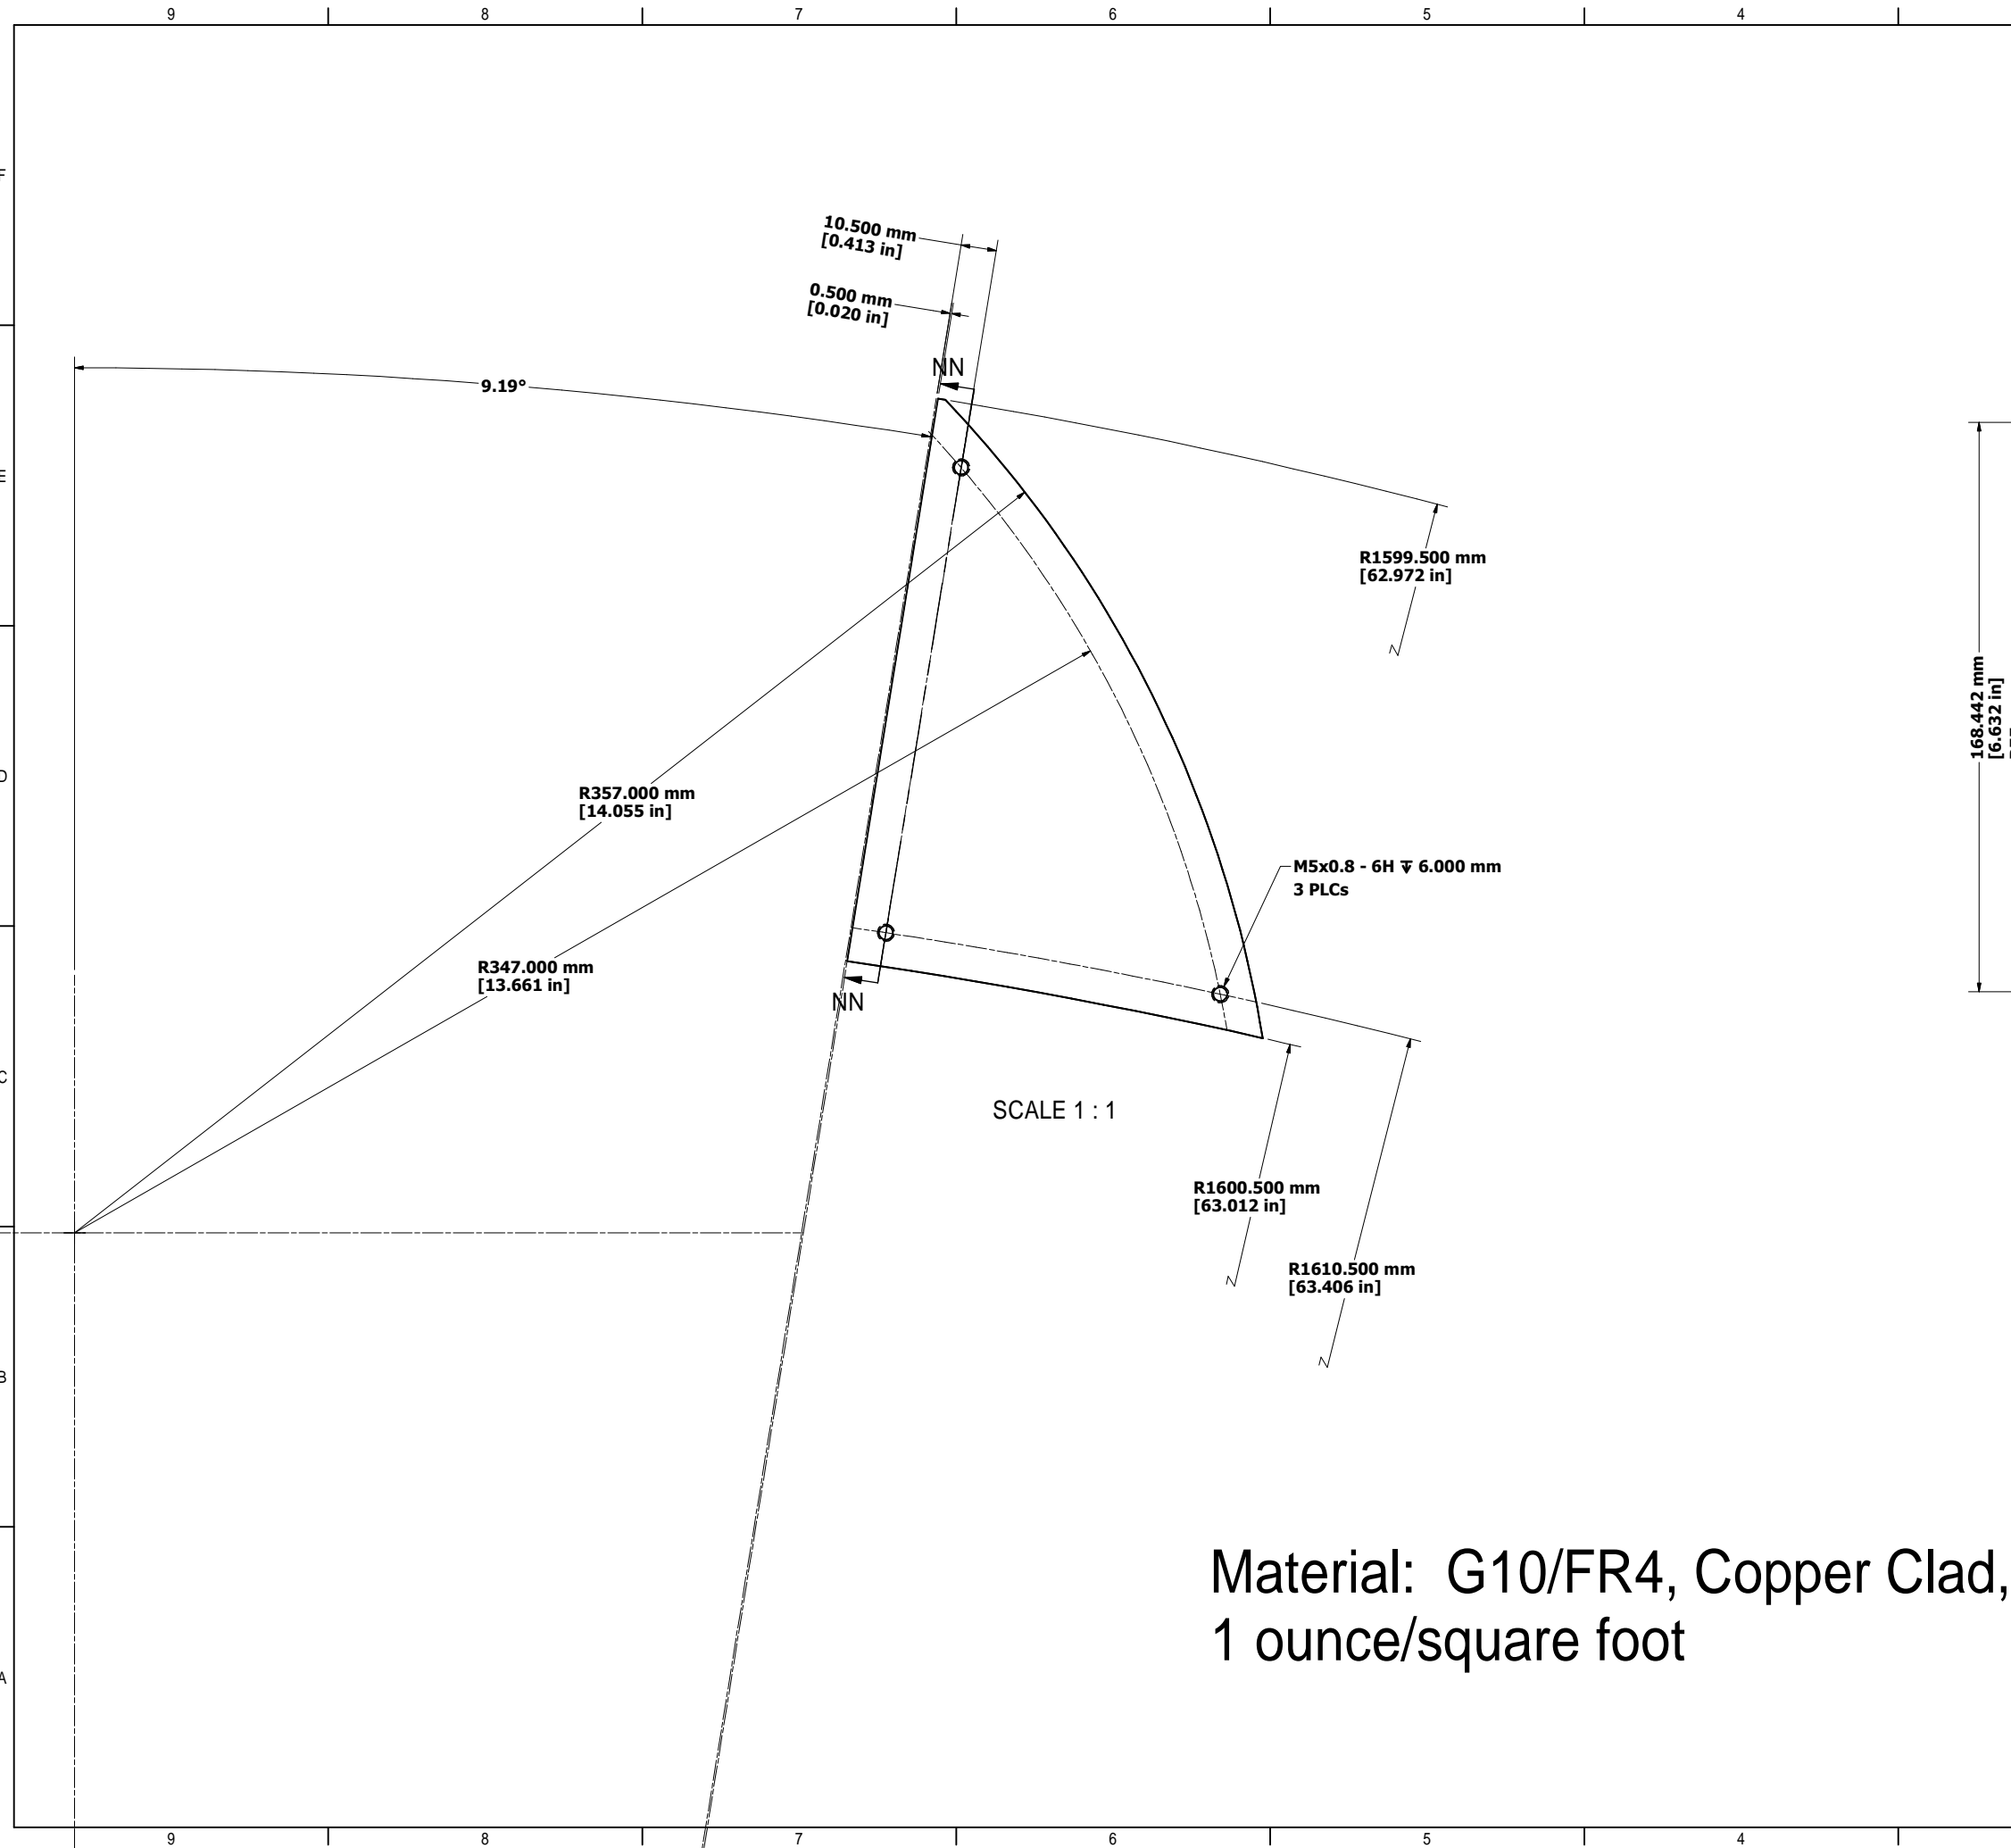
9 8 7 6 5 4

F

E

D

C

B

A

10.500 mm
[0.413 in]

0.500 mm
[0.020 in]

9.19°

NN

R1599.500 mm
[62.972 in]

168.442 mm
[6.632 in]

R357.000 mm
[14.055 in]

M5x0.8 - 6H ↧ 6.000 mm
3 PLCs

R347.000 mm
[13.661 in]

NN

SCALE 1 : 1

R1600.500 mm
[63.012 in]

R1610.500 mm
[63.406 in]

Material: G10/FR4, Copper Clad,
1 ounce/square foot

9 8 7 6 5 4